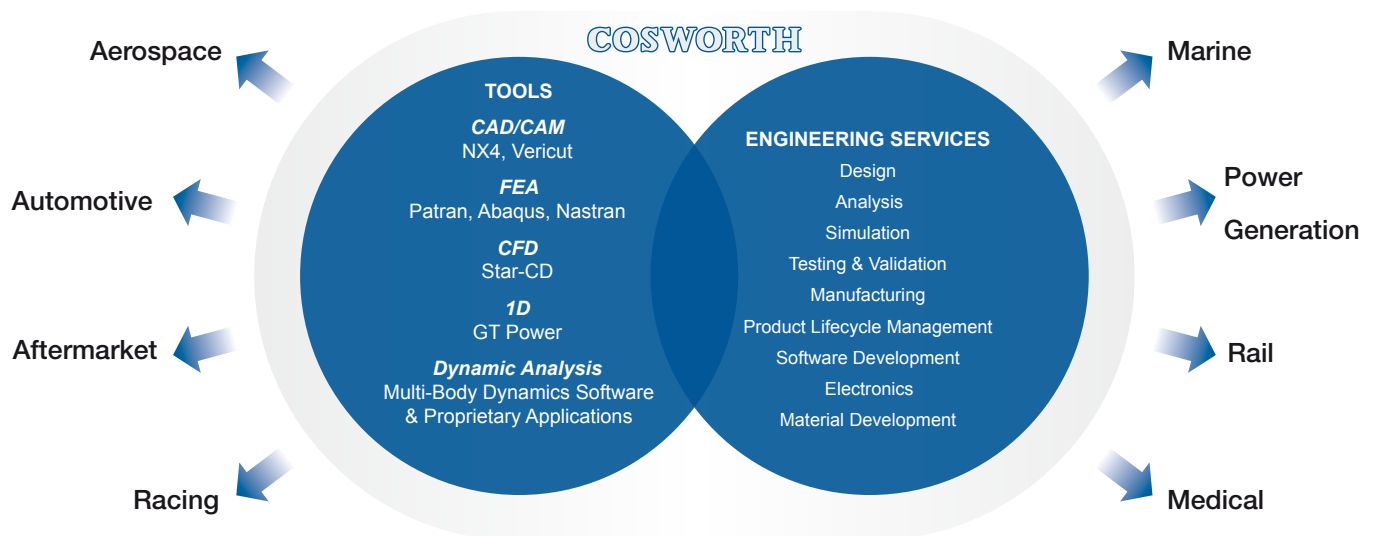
COSWORTH

Aerospace

Automotive

Aftermarket

Racing

TOOLS

CAD/CAM
NX4, Vericut

FEA
Patran, Abaqus, Nastran

CFD
Star-CD

1D
GT Power

Dynamic Analysis
Multi-Body Dynamics Software & Proprietary Applications

ENGINEERING SERVICES
Design
Analysis
Simulation
Testing & Validation
Manufacturing
Product Lifecycle Management
Software Development
Electronics
Material Development

Marine

Power Generation

Rail

Medical